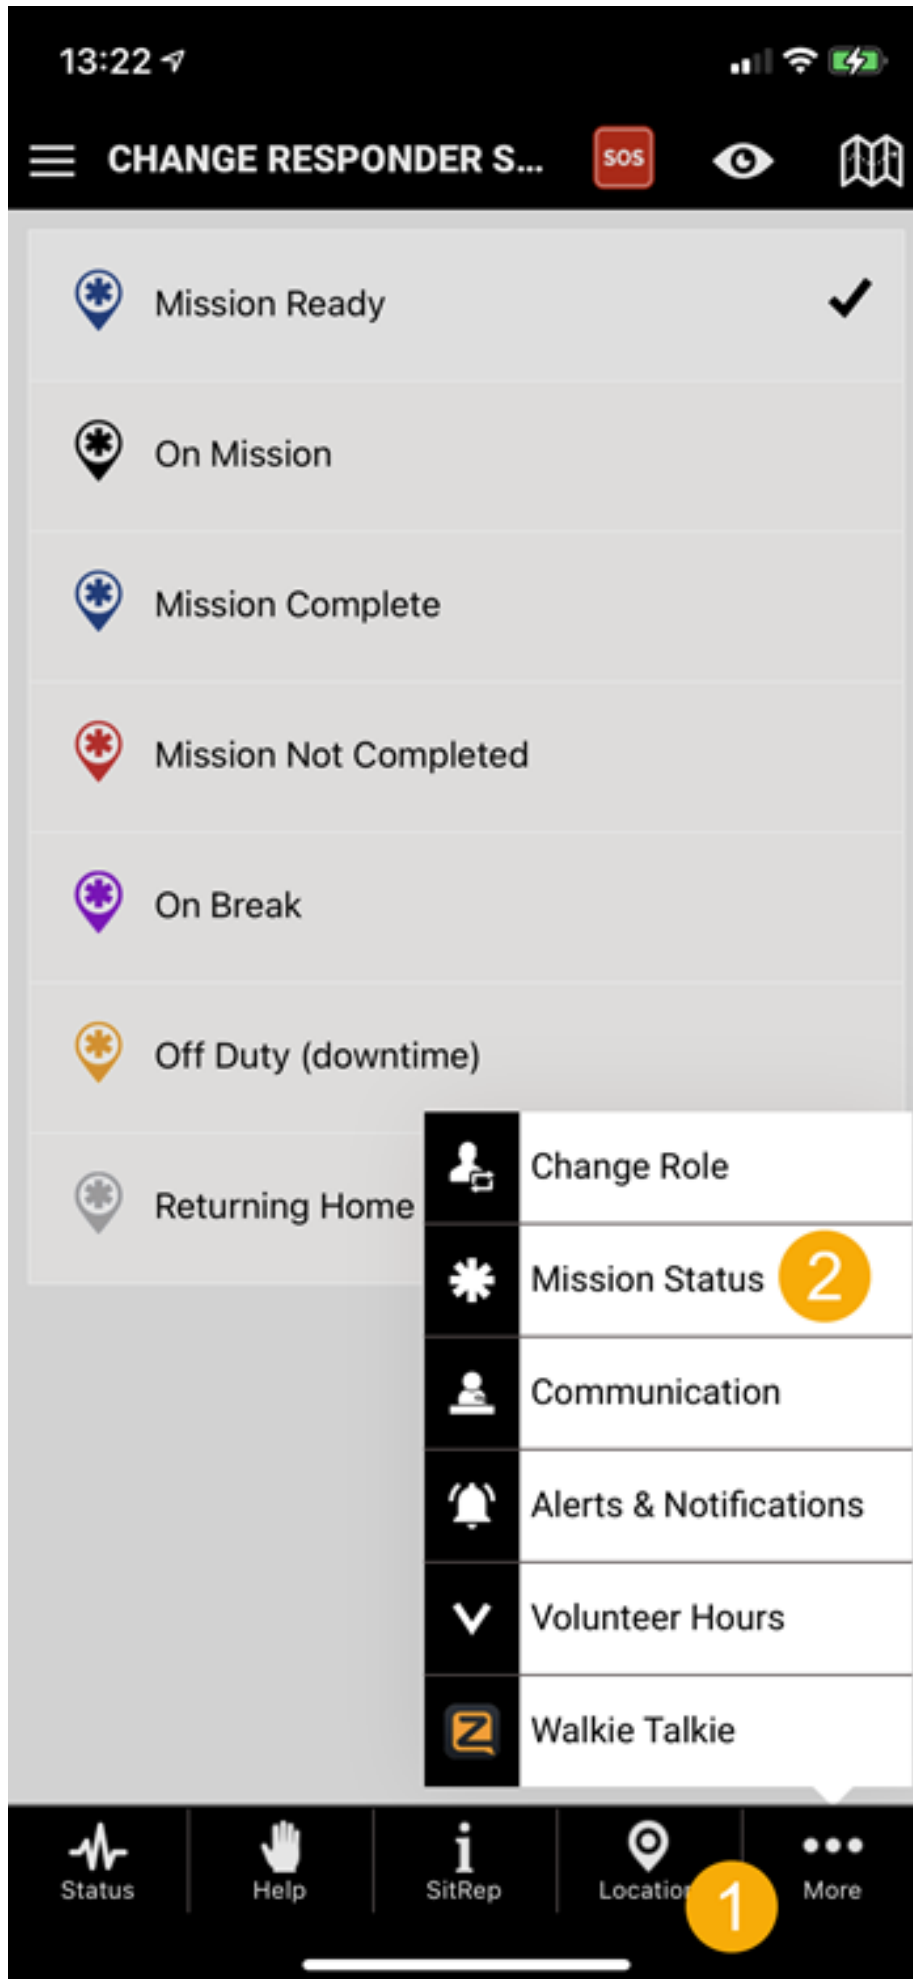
13:22

CHANGE RESPONDER S...

SOS

Mission Ready

On Mission

Mission Complete

Mission Not Completed

On Break

Off Duty (downtime)

Returning Home

Change Role

Mission Status

2

Communication

Alerts & Notifications

Volunteer Hours

Walkie Talkie

Status

Help

SitRep

Locatio

1

More